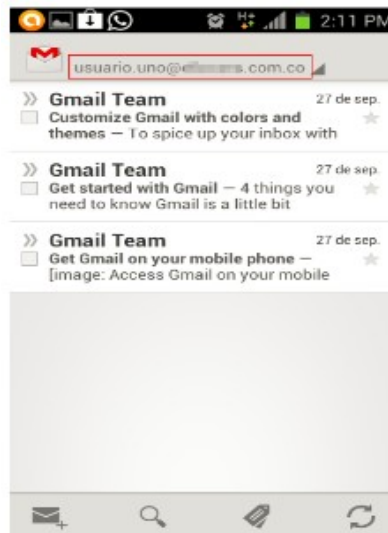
2:11 PM

usuario.uno@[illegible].com.co

» Gmail Team 27 de sep.
Customize Gmail with colors and themes — To spice up your inbox with

» Gmail Team 27 de sep.
Get started with Gmail — 4 things you need to know Gmail is a little bit

» Gmail Team 27 de sep.
Get Gmail on your mobile phone — [image: Access Gmail on your mobile